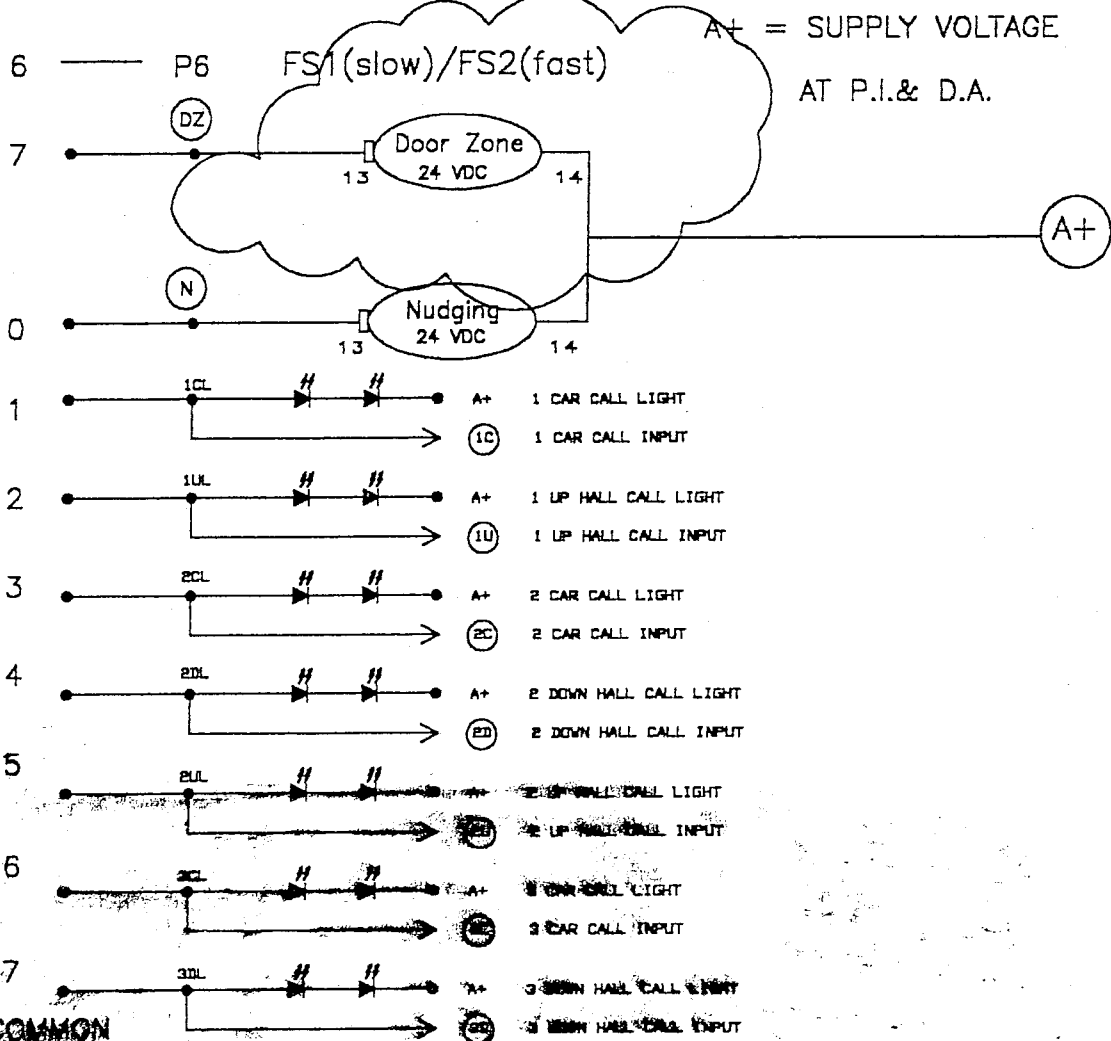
6 P6 FS1(slow)/FS2(fast)

A+ = SUPPLY VOLTAGE

AT P.I.& D.A.

DZ

7

Door Zone
24 VDC

13 14

A+

N

0

Nudging
24 VDC

13 14

1 1CL A+ 1 CAR CALL LIGHT
1C 1 CAR CALL INPUT

2 1UL A+ 1 UP HALL CALL LIGHT
1U 1 UP HALL CALL INPUT

3 2CL A+ 2 CAR CALL LIGHT
2C 2 CAR CALL INPUT

4 2DL A+ 2 DOWN HALL CALL LIGHT
2D 2 DOWN HALL CALL INPUT

5 2UL A+ 2 UP HALL CALL LIGHT
2U 2 UP HALL CALL INPUT

6 3CL A+ 3 CAR CALL LIGHT
3C 3 CAR CALL INPUT

7 3DL A+ 3 DOWN HALL CALL LIGHT
3D 3 DOWN HALL CALL INPUT

COMMON